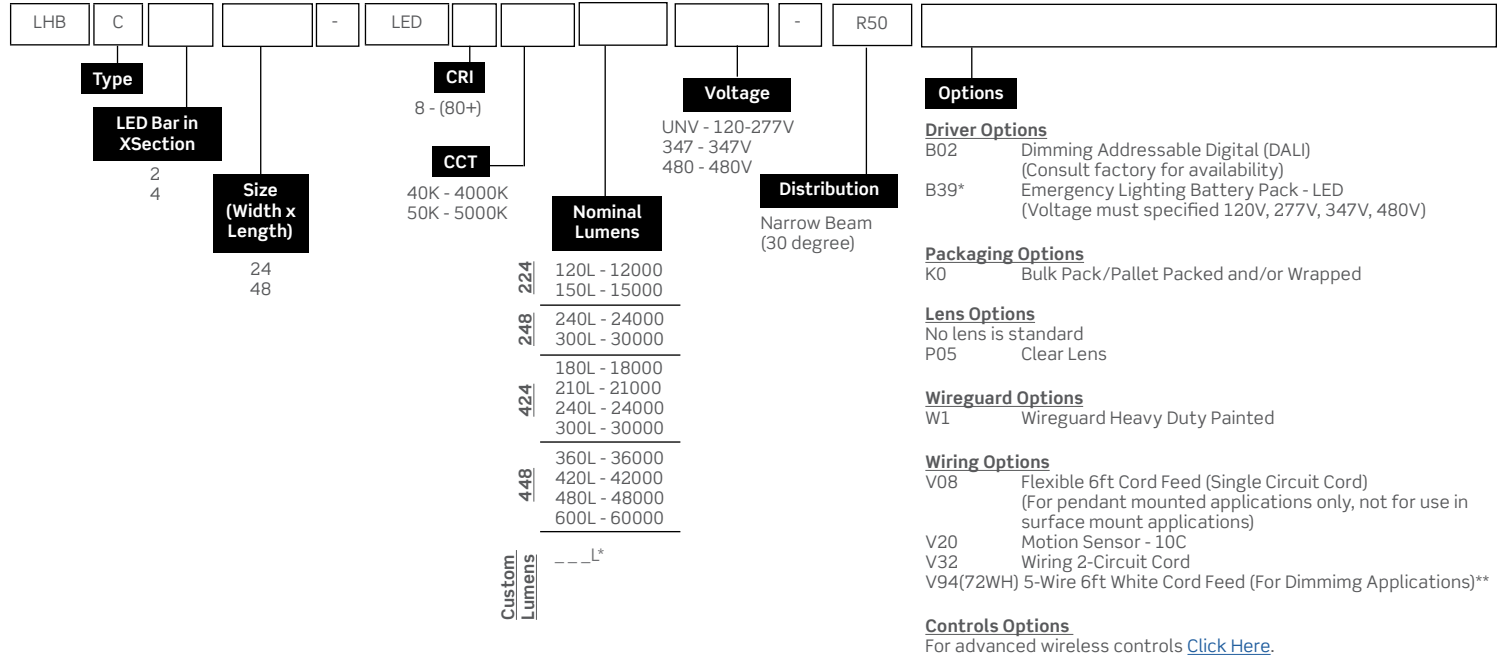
LHB | C | | | - | LED | | | | | - | R50 |

Type

LED Bar in XSection
2
4

Size (Width x Length)
24
48

CRI
8 - (80+)

CCT
40K - 4000K
50K - 5000K

Nominal Lumens

| | |
|---|---|
| 224 | 120L - 12000<br>150L - 15000 |
| 248 | 240L - 24000<br>300L - 30000 |
| 424 | 180L - 18000<br>210L - 21000<br>240L - 24000<br>300L - 30000 |
| 448 | 360L - 36000<br>420L - 42000<br>480L - 48000<br>600L - 60000 |
| Custom Lumens | \_ \_ \_L* |

Voltage
UNV - 120-277V
347 - 347V
480 - 480V

Distribution
Narrow Beam (30 degree)

Options

Driver Options
B02 Dimming Addressable Digital (DALI) (Consult factory for availability)
B39* Emergency Lighting Battery Pack - LED (Voltage must specified 120V, 277V, 347V, 480V)

Packaging Options
K0 Bulk Pack/Pallet Packed and/or Wrapped

Lens Options
No lens is standard
P05 Clear Lens

Wireguard Options
W1 Wireguard Heavy Duty Painted

Wiring Options
V08 Flexible 6ft Cord Feed (Single Circuit Cord) (For pendant mounted applications only, not for use in surface mount applications)
V20 Motion Sensor - 10C
V32 Wiring 2-Circuit Cord
V94(72WH) 5-Wire 6ft White Cord Feed (For Dimmimg Applications)**

Controls Options
For advanced wireless controls Click Here.